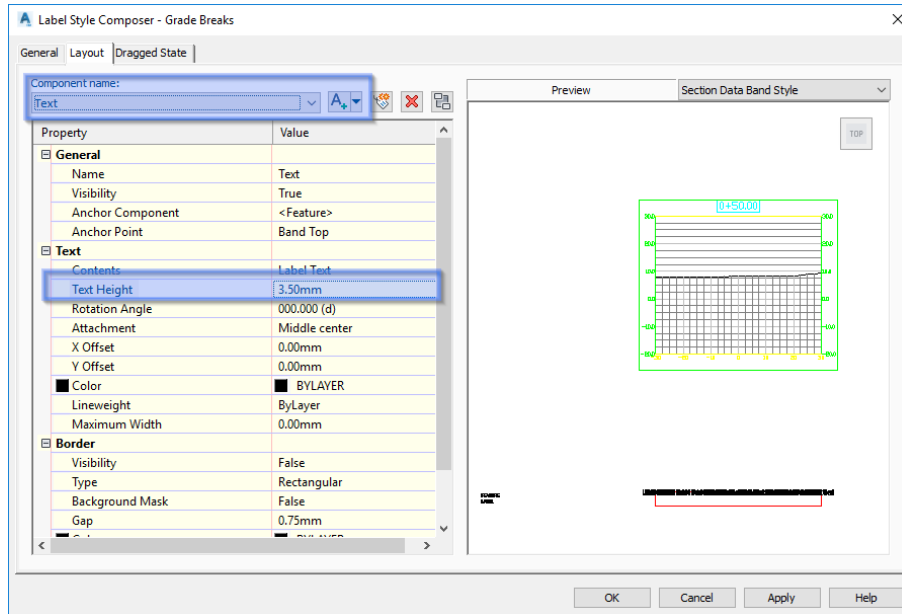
Label Style Composer - Grade Breaks

General | Layout | Dragged State

Component name:
Text

| Property | Value |
|---|---|
| ⊟ General | |
| Name | Text |
| Visibility | True |
| Anchor Component | <Feature> |
| Anchor Point | Band Top |
| ⊟ Text | |
| Contents | Label Text |
| Text Height | 3.50mm |
| Rotation Angle | 000.000 (d) |
| Attachment | Middle center |
| X Offset | 0.00mm |
| Y Offset | 0.00mm |
| Color | BYLAYER |
| Lineweight | ByLayer |
| Maximum Width | 0.00mm |
| ⊟ Border | |
| Visibility | False |
| Type | Rectangular |
| Background Mask | False |
| Gap | 0.75mm |

Preview
Section Data Band Style

TOP

0+50.00

OK Cancel Apply Help